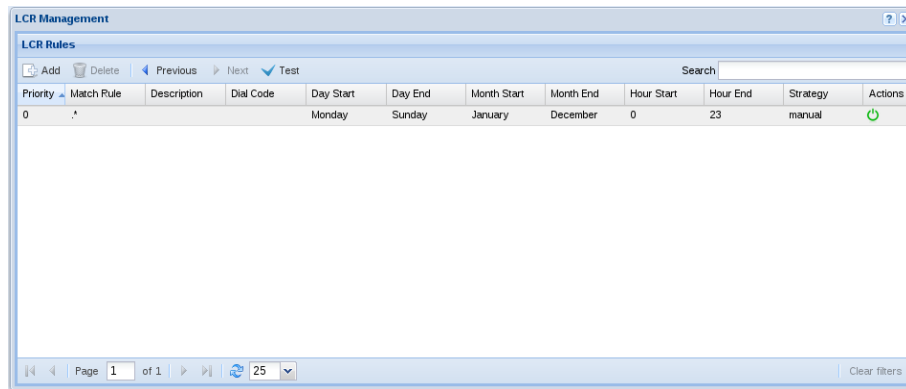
LCR Management

?

LCR Rules

Add Delete Previous Next Test Search

| Priority | Match Rule | Description | Dial Code | Day Start | Day End | Month Start | Month End | Hour Start | Hour End | Strategy | Actions |
|---|---|---|---|---|---|---|---|---|---|---|---|
| 0 | .* | | | Monday | Sunday | January | December | 0 | 23 | manual | |

Page 1 of 1 25

Clear filters